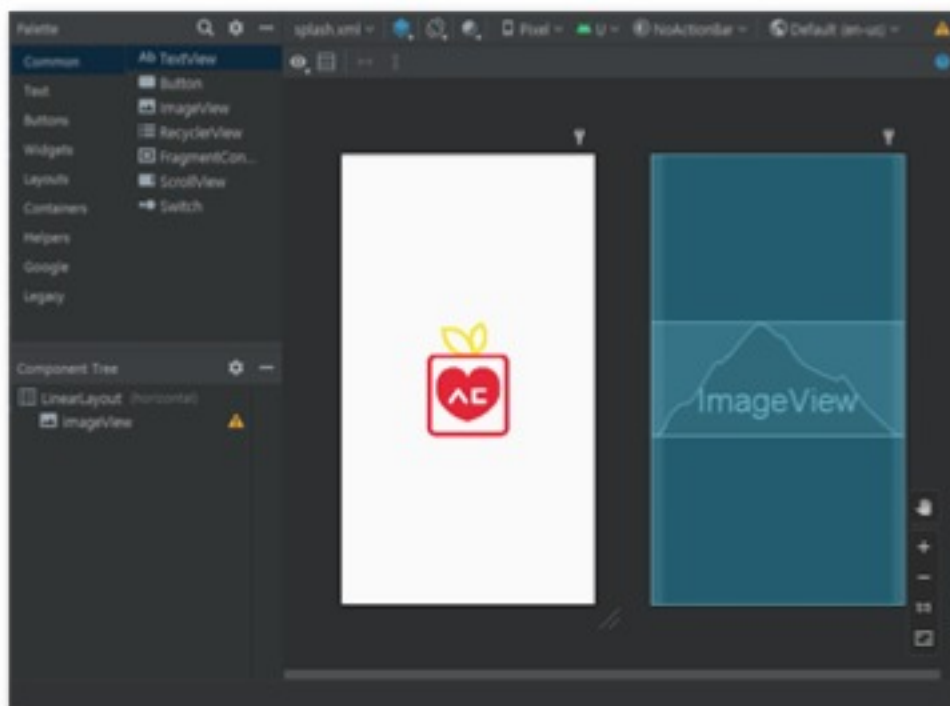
Palette

Common
Text
Buttons
Widgets
Layouts
Containers
Helpers
Google
Legacy

Ab TextView
Button
ImageView
RecyclerView
FragmentCon...
ScrollView
Switch

splash.xml
Pixel
U
NoActionBar
Default (en-us)

Component Tree

LinearLayout (horizontal)
ImageView

AC

ImageView